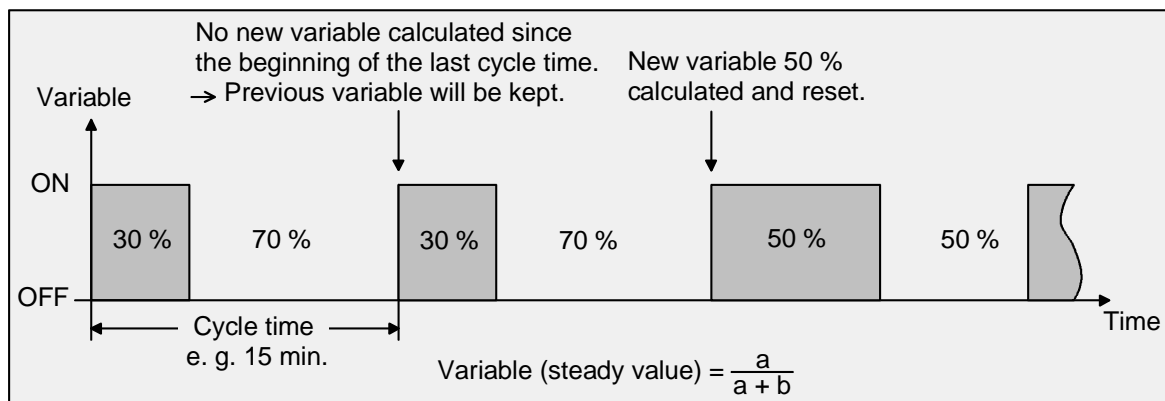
Variable

No new variable calculated since the beginning of the last cycle time.
→ Previous variable will be kept.

New variable 50 % calculated and reset.

ON

OFF

30 %

70 %

30 %

70 %

50 %

50 %

Cycle time
e. g. 15 min.

Time

Variable (steady value) = $\frac{a}{a + b}$